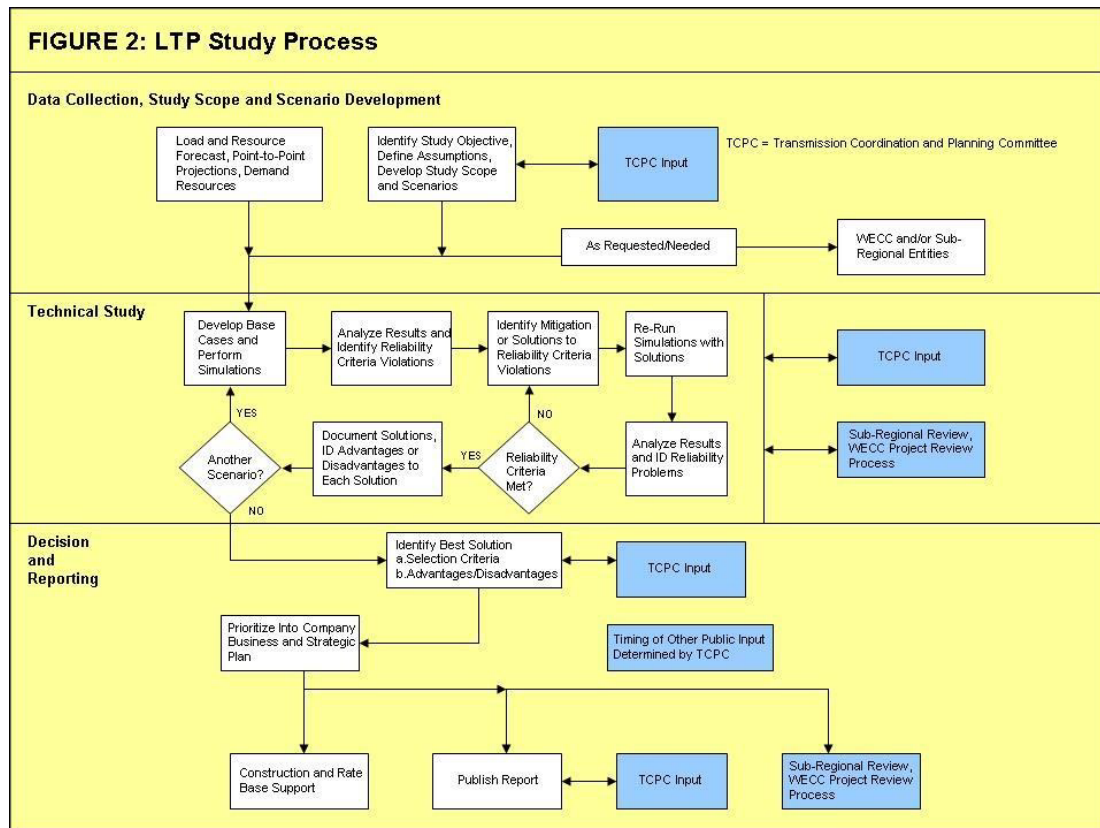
FIGURE 2: LTP Study Process

Data Collection, Study Scope and Scenario Development

Load and Resource Forecast, Point-to-Point Projections, Demand Resources

Identify Study Objective, Define Assumptions, Develop Study Scope and Scenarios

TCPC Input

TCPC = Transmission Coordination and Planning Committee

As Requested/Needed

WECC and/or Sub-Regional Entities

Technical Study

Develop Base Cases and Perform Simulations

Analyze Results and Identify Reliability Criteria Violations

Identify Mitigation or Solutions to Reliability Criteria Violations

Re-Run Simulations with Solutions

TCPC Input

YES

NO

Another Scenario?

Document Solutions, ID Advantages or Disadvantages to Each Solution

YES

Reliability Criteria Met?

Analyze Results and ID Reliability Problems

Sub-Regional Review, WECC Project Review Process

NO

Decision and Reporting

Identify Best Solution
a.Selection Criteria
b.Advantages/Disadvantages

TCPC Input

Prioritize Into Company Business and Strategic Plan

Timing of Other Public Input Determined by TCPC

Construction and Rate Base Support

Publish Report

TCPC Input

Sub-Regional Review, WECC Project Review Process